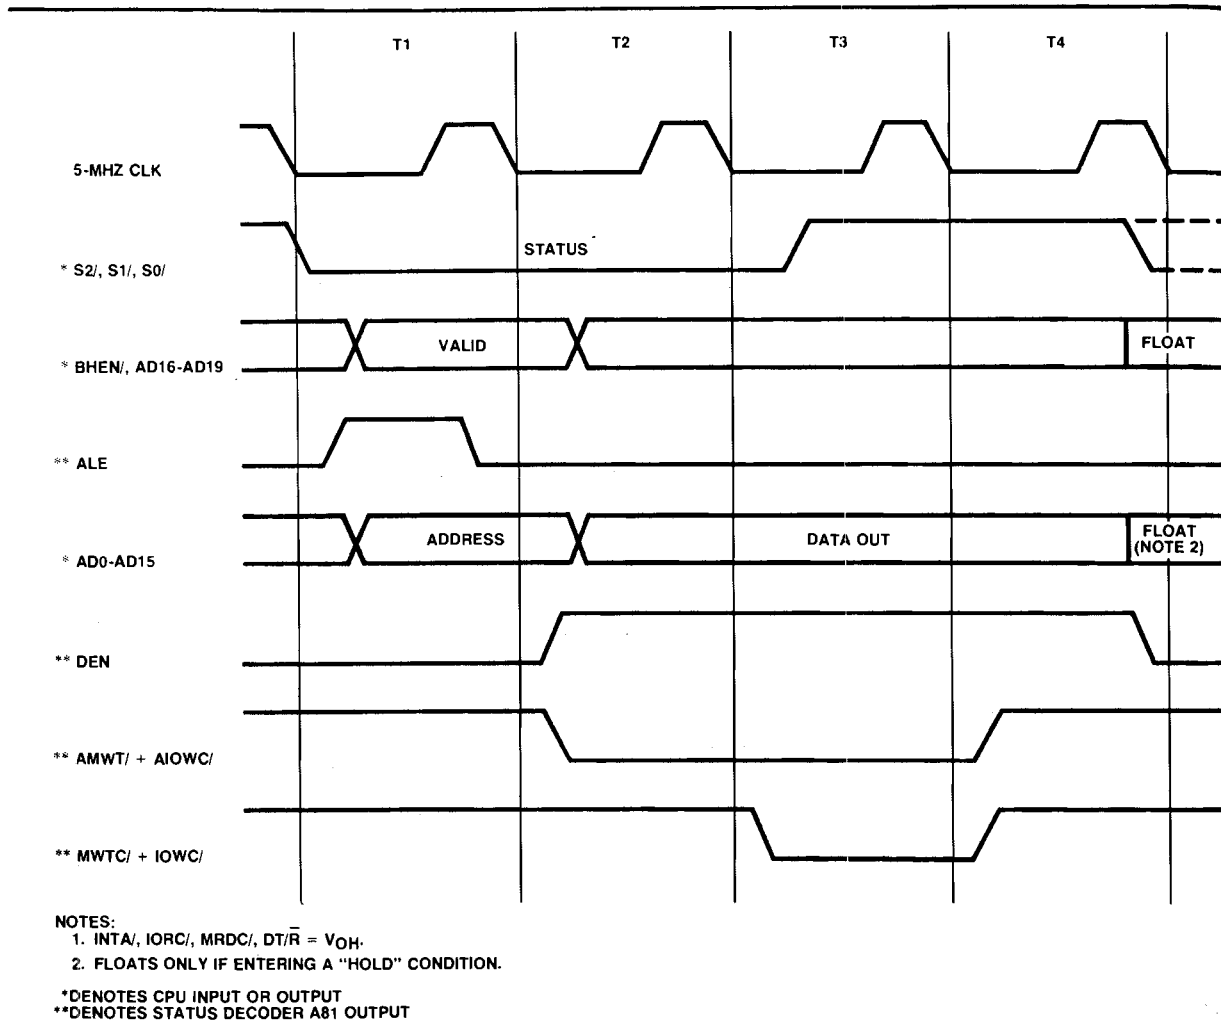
T1 T2 T3 T4

5-MHZ CLK

STATUS

* S2/, S1/, S0/

VALID

FLOAT

* BHEN/, AD16-AD19

** ALE

ADDRESS

DATA OUT

FLOAT (NOTE 2)

* AD0-AD15

** DEN

** AMWT/ + AIOWC/

** MWTC/ + IOWC/

NOTES:
1. INTA/, IORC/, MRDC/, DT/$\bar{R}$ = $V_{OH}$.
2. FLOATS ONLY IF ENTERING A "HOLD" CONDITION.

*DENOTES CPU INPUT OR OUTPUT
**DENOTES STATUS DECODER A81 OUTPUT